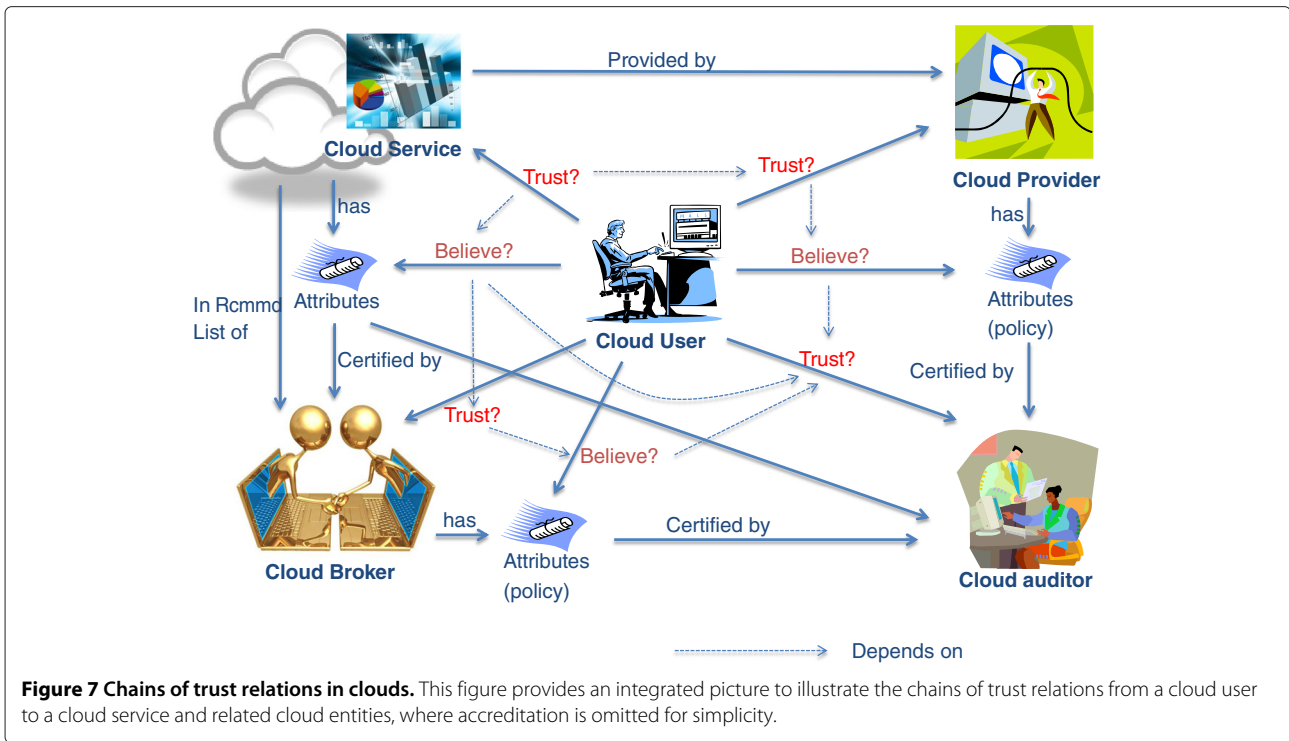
Provided by

Cloud Service

Trust?

Trust?

Cloud Provider

has

has

Believe?

Believe?

In Rcmmd List of

Attributes

Attributes (policy)

Cloud User

Certified by

Trust?

Certified by

Trust?

Believe?

has

Certified by

Attributes (policy)

Cloud Broker

Cloud auditor

Depends on

**Figure 7 Chains of trust relations in clouds.** This figure provides an integrated picture to illustrate the chains of trust relations from a cloud user to a cloud service and related cloud entities, where accreditation is omitted for simplicity.